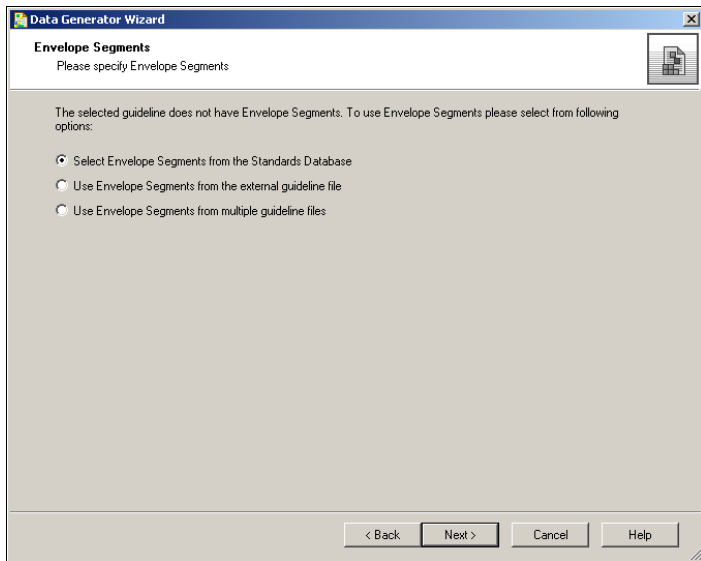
Data Generator Wizard

Envelope Segments
Please specify Envelope Segments

The selected guideline does not have Envelope Segments. To use Envelope Segments please select from following options:

Select Envelope Segments from the Standards Database
Use Envelope Segments from the external guideline file
Use Envelope Segments from multiple guideline files

< Back
Next >
Cancel
Help